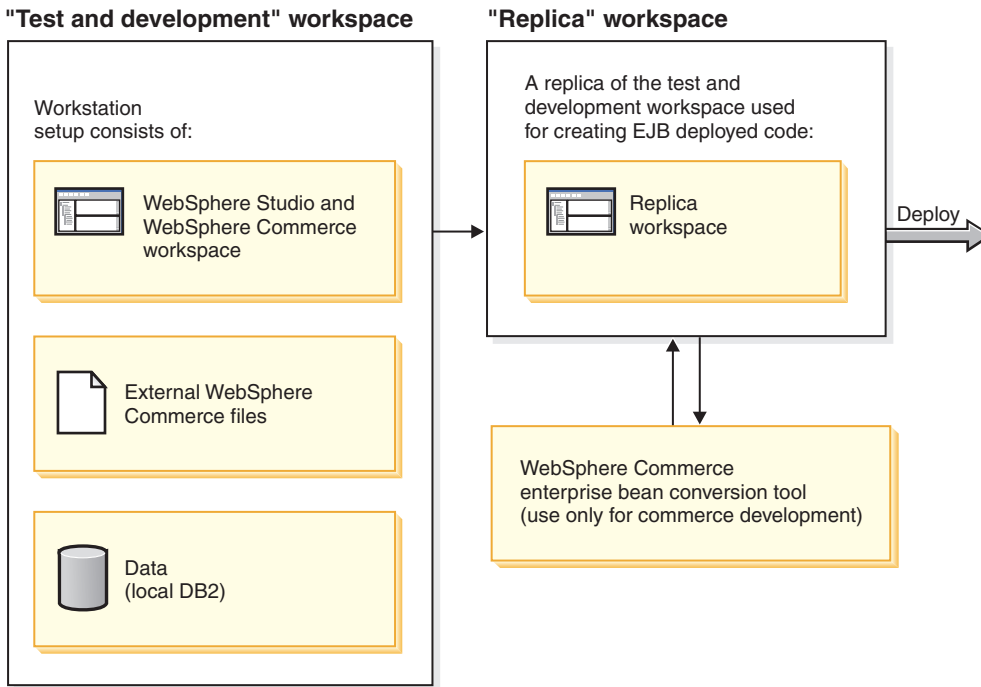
"Test and development" workspace

Workstation setup consists of:

WebSphere Studio and WebSphere Commerce workspace

External WebSphere Commerce files

Data (local DB2)

"Replica" workspace

A replica of the test and development workspace used for creating EJB deployed code:

Replica workspace

Deploy

WebSphere Commerce enterprise bean conversion tool (use only for commerce development)